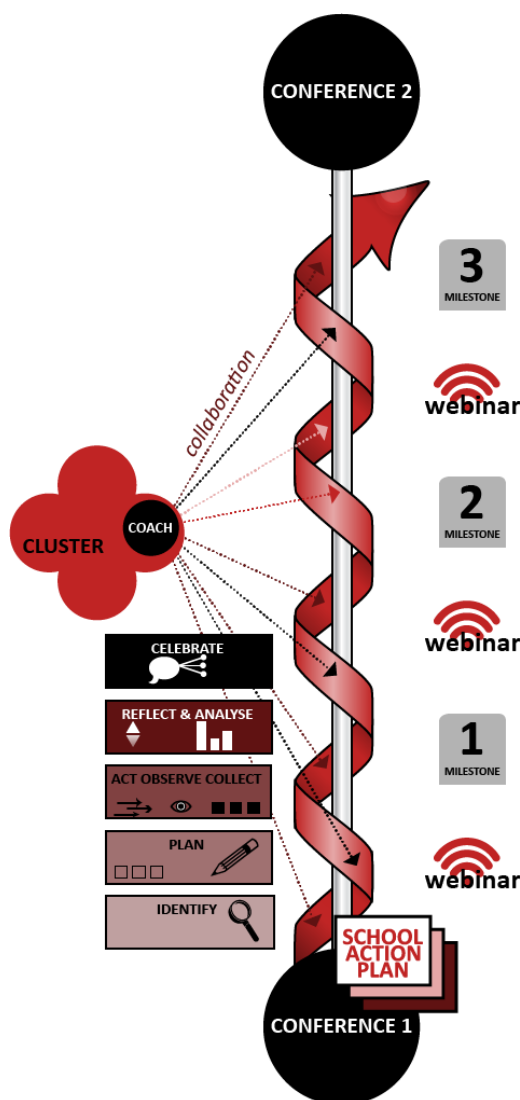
CONFERENCE 2

3
MILESTONE

webinar

collaboration

2
MILESTONE

CLUSTER

COACH

webinar

CELEBRATE

REFLECT & ANALYSE

1
MILESTONE

ACT OBSERVE COLLECT

PLAN

webinar

IDENTIFY

SCHOOL ACTION PLAN

CONFERENCE 1